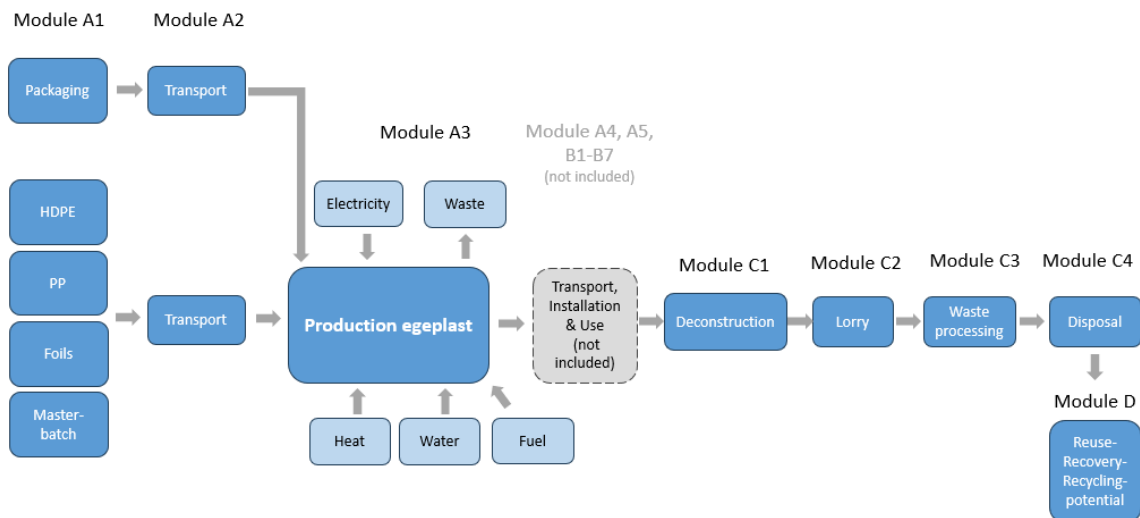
Module A1

Module A2

Packaging

Transport

HDPE

PP

Foils

Master-batch

Transport

Module A3

Electricity

Waste

Production egeplast

Heat

Water

Fuel

Module A4, A5, B1-B7
(not included)

Transport, Installation & Use (not included)

Module C1

Deconstruction

Module C2

Lorry

Module C3

Waste processing

Module C4

Disposal

Module D

Reuse-Recovery-Recycling-potential